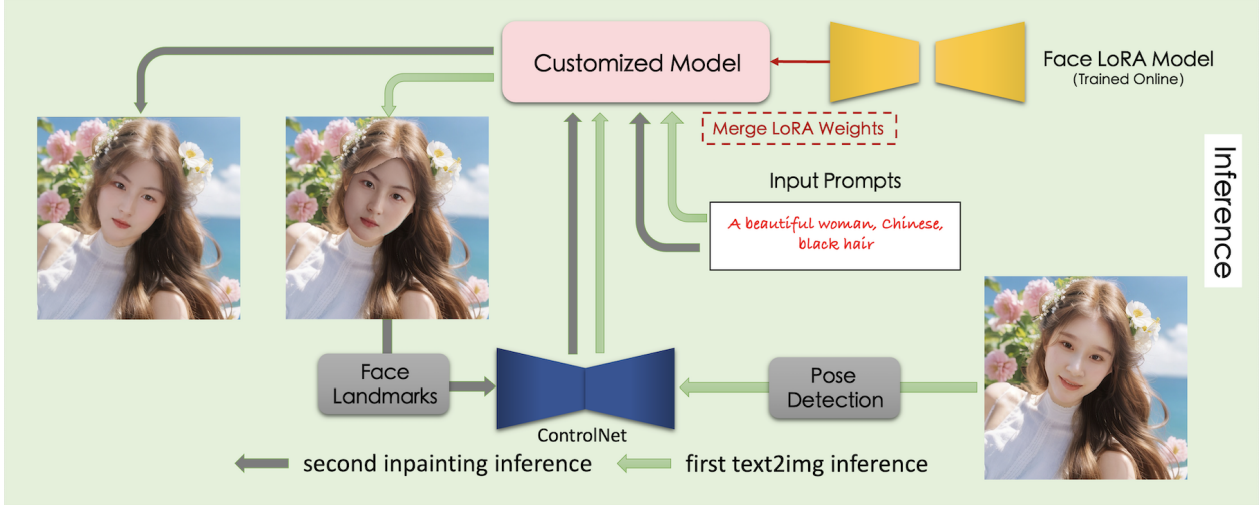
Customized Model

Face LoRA Model
(Trained Online)

Merge LoRA Weights

Inference

Input Prompts

A beautiful woman, Chinese, black hair

Face Landmarks

ControlNet

Pose Detection

second inpainting inference

first text2img inference